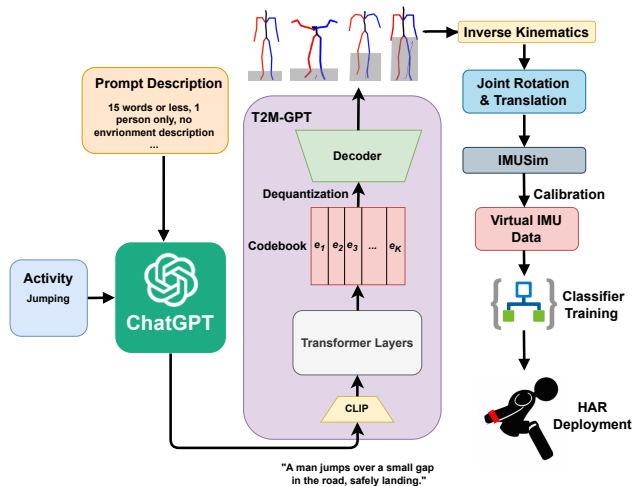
Prompt Description

15 words or less, 1 person only, no envrionment description ...

Activity

Jumping

ChatGPT

T2M-GPT

Decoder

Dequantization

Codebook $e_1$ $e_2$ $e_3$ ... $e_K$

Transformer Layers

CLIP

"A man jumps over a small gap in the road, safely landing."

Inverse Kinematics

Joint Rotation & Translation

IMUSim

Calibration

Virtual IMU Data

Classifier Training

HAR Deployment